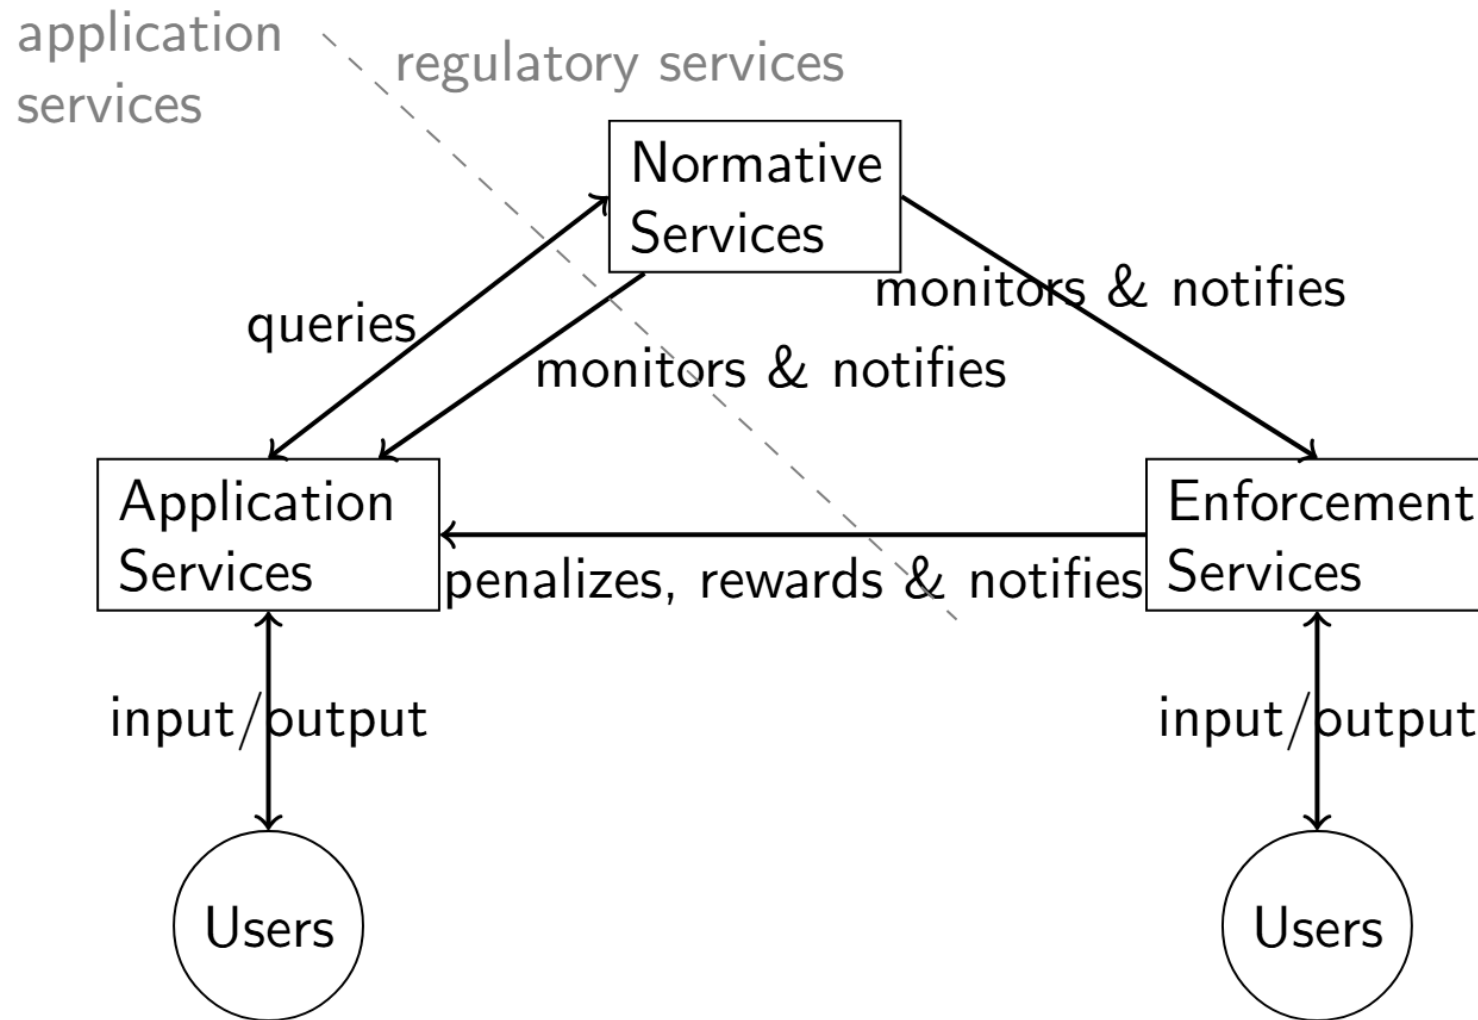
application services

regulatory services

Normative Services

queries

monitors & notifies

monitors & notifies

Application Services

Enforcement Services

penalizes, rewards & notifies

input/output

input/output

Users

Users